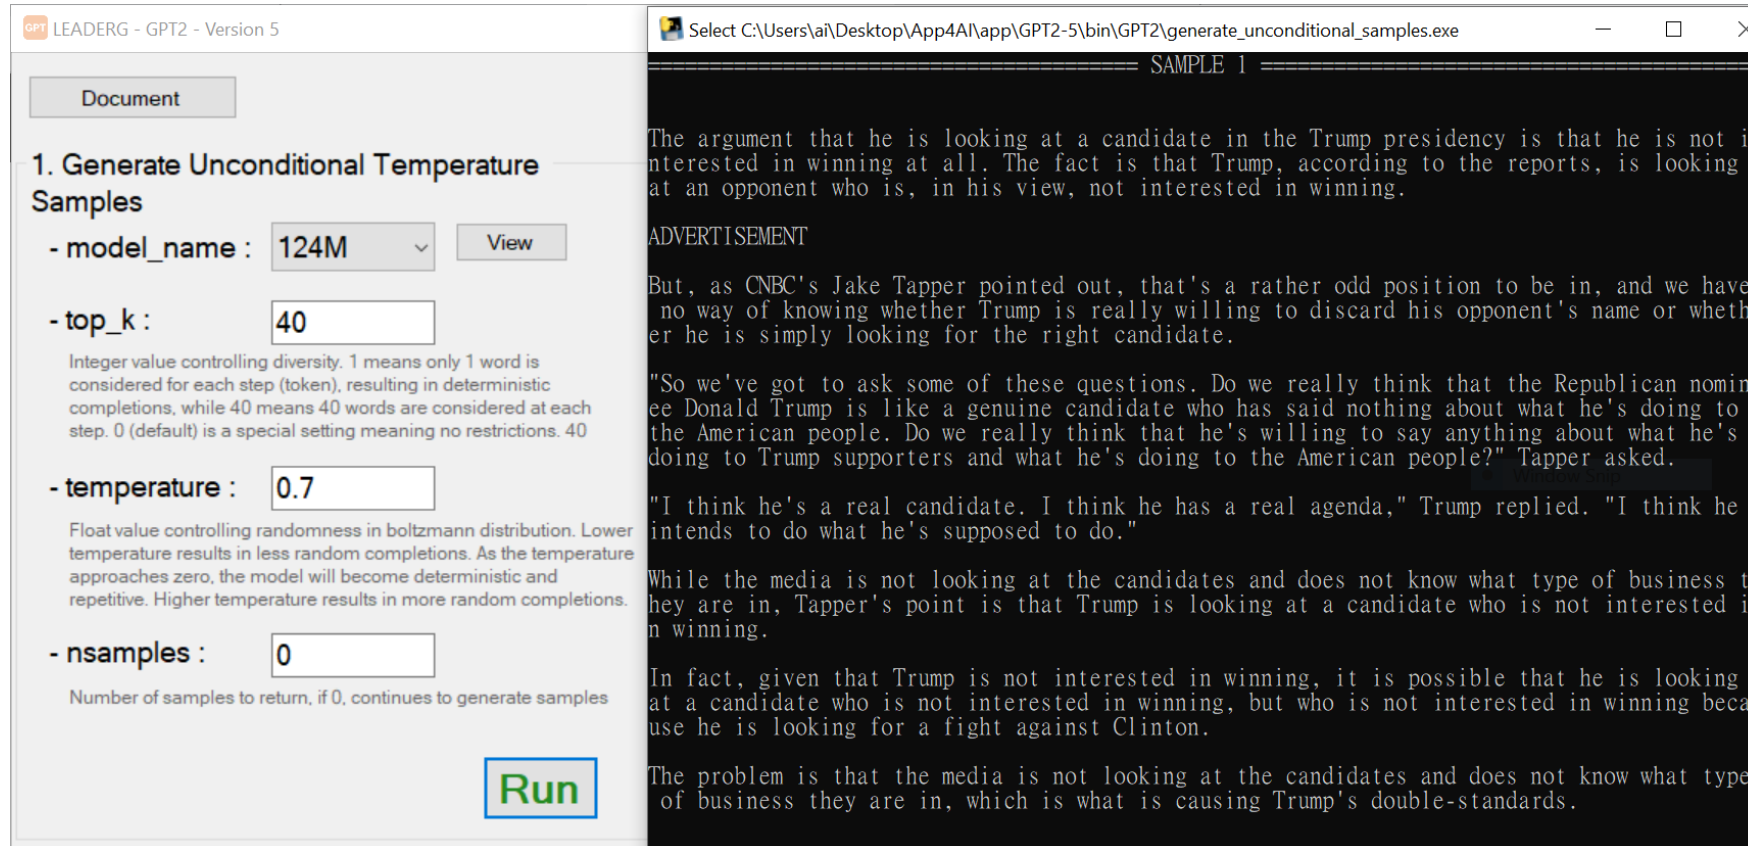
GPT LEADERG - GPT2 - Version 5

Document

1. Generate Unconditional Temperature Samples

- model_name : 124M View

- top_k : 40

Integer value controlling diversity. 1 means only 1 word is considered for each step (token), resulting in deterministic completions, while 40 means 40 words are considered at each step. 0 (default) is a special setting meaning no restrictions. 40

- temperature : 0.7

Float value controlling randomness in boltzmann distribution. Lower temperature results in less random completions. As the temperature approaches zero, the model will become deterministic and repetitive. Higher temperature results in more random completions.

- nsamples : 0

Number of samples to return, if 0, continues to generate samples

Run

Select C:\Users\ai\Desktop\App4AI\app\GPT2-5\bin\GPT2\generate_unconditional_samples.exe

======================================== SAMPLE 1 ========================================

The argument that he is looking at a candidate in the Trump presidency is that he is not interested in winning at all. The fact is that Trump, according to the reports, is looking at an opponent who is, in his view, not interested in winning.

ADVERTISEMENT

But, as CNBC's Jake Tapper pointed out, that's a rather odd position to be in, and we have no way of knowing whether Trump is really willing to discard his opponent's name or whether he is simply looking for the right candidate.

"So we've got to ask some of these questions. Do we really think that the Republican nominee Donald Trump is like a genuine candidate who has said nothing about what he's doing to the American people. Do we really think that he's willing to say anything about what he's doing to Trump supporters and what he's doing to the American people?" Tapper asked.

"I think he's a real candidate. I think he has a real agenda," Trump replied. "I think he intends to do what he's supposed to do."

While the media is not looking at the candidates and does not know what type of business they are in, Tapper's point is that Trump is looking at a candidate who is not interested in winning.

In fact, given that Trump is not interested in winning, it is possible that he is looking at a candidate who is not interested in winning, but who is not interested in winning because he is looking for a fight against Clinton.

The problem is that the media is not looking at the candidates and does not know what type of business they are in, which is what is causing Trump's double-standards.